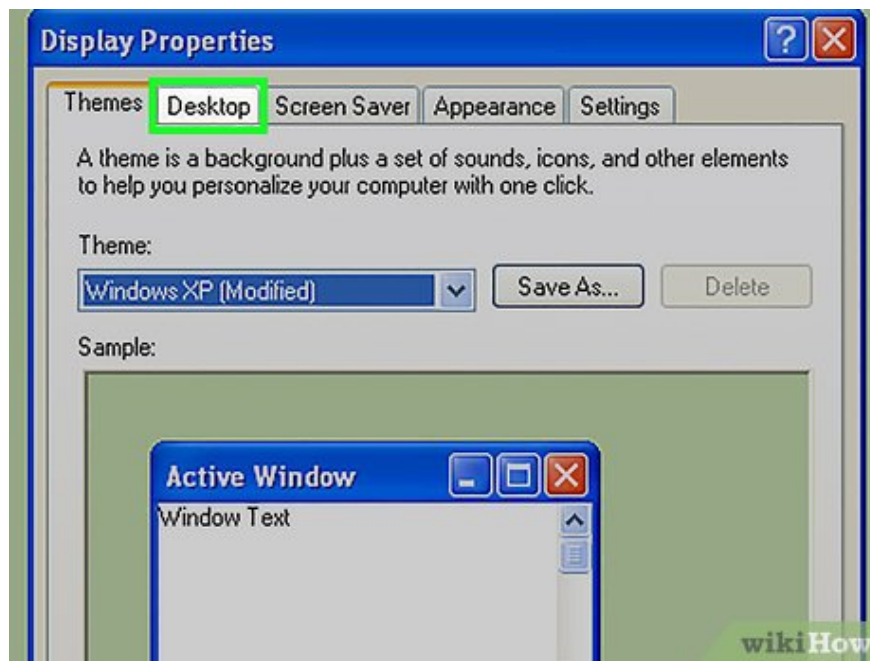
Display Properties

?

Themes | Desktop | Screen Saver | Appearance | Settings

A theme is a background plus a set of sounds, icons, and other elements to help you personalize your computer with one click.

Theme:

Windows XP (Modified)

Save As...

Delete

Sample:

Active Window

Window Text

wikiHow